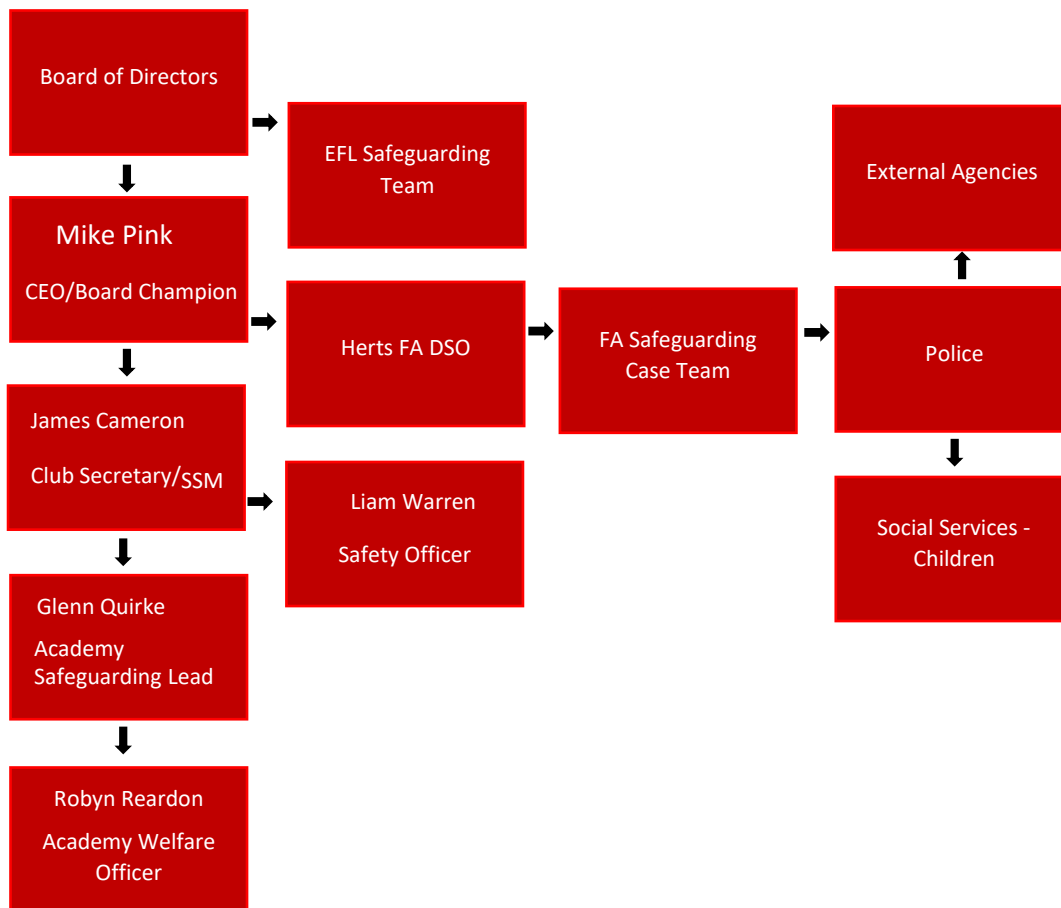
Board of Directors

Mike Pink

CEO/Board Champion

James Cameron

Club Secretary/SSM

Glenn Quirke

Academy Safeguarding Lead

Robyn Reardon

Academy Welfare Officer

EFL Safeguarding Team

Herts FA DSO

Liam Warren

Safety Officer

FA Safeguarding Case Team

External Agencies

Police

Social Services - Children